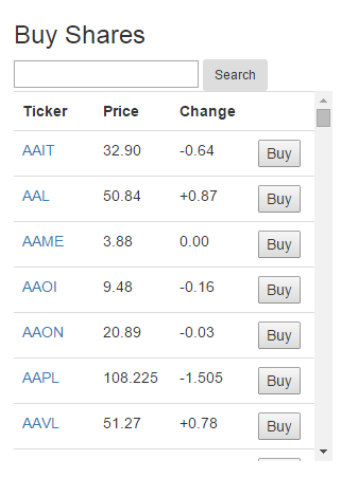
Buy Shares

Search

| Ticker | Price | Change | |
|---|---|---|---|
| AAIT | 32.90 | -0.64 | Buy |
| AAL | 50.84 | +0.87 | Buy |
| AAME | 3.88 | 0.00 | Buy |
| AAOI | 9.48 | -0.16 | Buy |
| AAON | 20.89 | -0.03 | Buy |
| AAPL | 108.225 | -1.505 | Buy |
| AAVL | 51.27 | +0.78 | Buy |